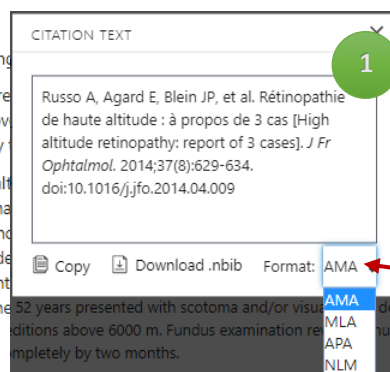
CITATION TEXT

1

Russo A, Agard E, Blein JP, et al. Rétinopathie de haute altitude : à propos de 3 cas [High altitude retinopathy: report of 3 cases]. *J Fr Ophtalmol.* 2014;37(8):629-634. doi:10.1016/j.jfo.2014.04.009

Copy Download .nbib Format: AMA

AMA
MLA
APA
NLM

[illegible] 52 years presented with scotoma and/or visua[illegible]
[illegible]ditions above 6000 m. Fundus examination re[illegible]
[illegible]mpletely by two months.